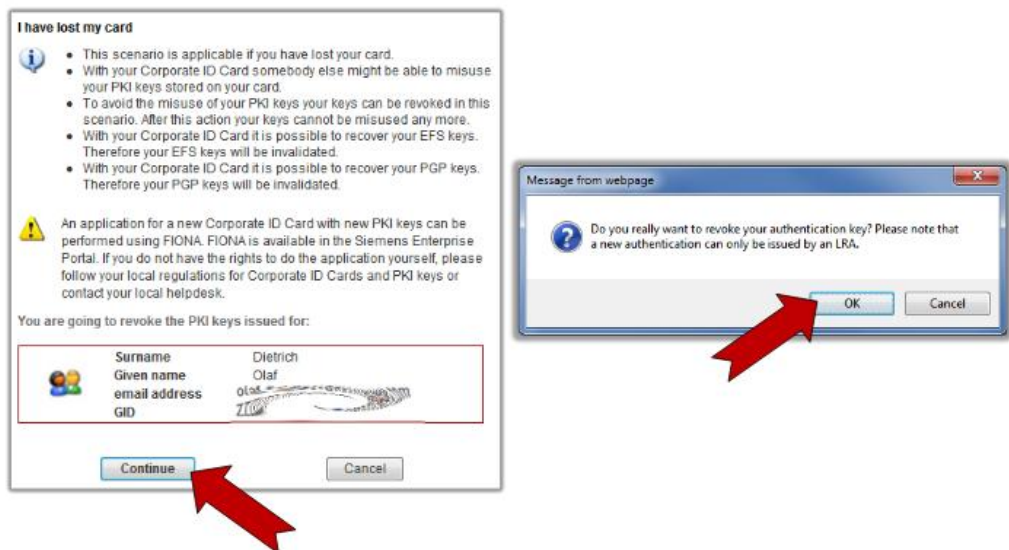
I have lost my card

- This scenario is applicable if you have lost your card.
- With your Corporate ID Card somebody else might be able to misuse your PKI keys stored on your card.
- To avoid the misuse of your PKI keys your keys can be revoked in this scenario. After this action your keys cannot be misused any more.
- With your Corporate ID Card it is possible to recover your EFS keys. Therefore your EFS keys will be invalidated.
- With your Corporate ID Card it is possible to recover your PGP keys. Therefore your PGP keys will be invalidated.

An application for a new Corporate ID Card with new PKI keys can be performed using FIONA. FIONA is available in the Siemens Enterprise Portal. If you do not have the rights to do the application yourself, please follow your local regulations for Corporate ID Cards and PKI keys or contact your local helpdesk.

You are going to revoke the PKI keys issued for:

| | |
|---|---|
| Surname | Dietrich |
| Given name | Olaf |
| email address | olaf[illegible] |
| GID | Z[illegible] |

Continue

Cancel

Message from webpage

Do you really want to revoke your authentication key? Please note that a new authentication can only be issued by an LRA.

OK

Cancel